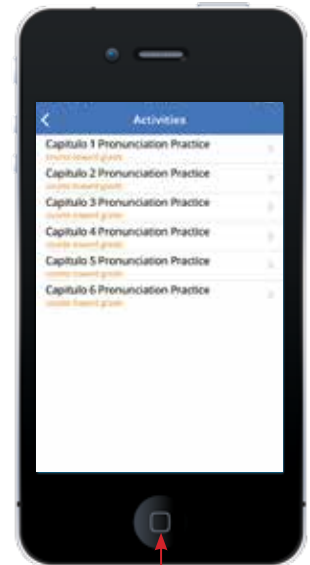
Activities

Capitulo 1 Pronunciation Practice
counts toward grade

Capitulo 2 Pronunciation Practice
counts toward grade

Capitulo 3 Pronunciation Practice
counts toward grade

Capitulo 4 Pronunciation Practice
counts toward grade

Capitulo 5 Pronunciation Practice
counts toward grade

Capitulo 6 Pronunciation Practice
counts toward grade